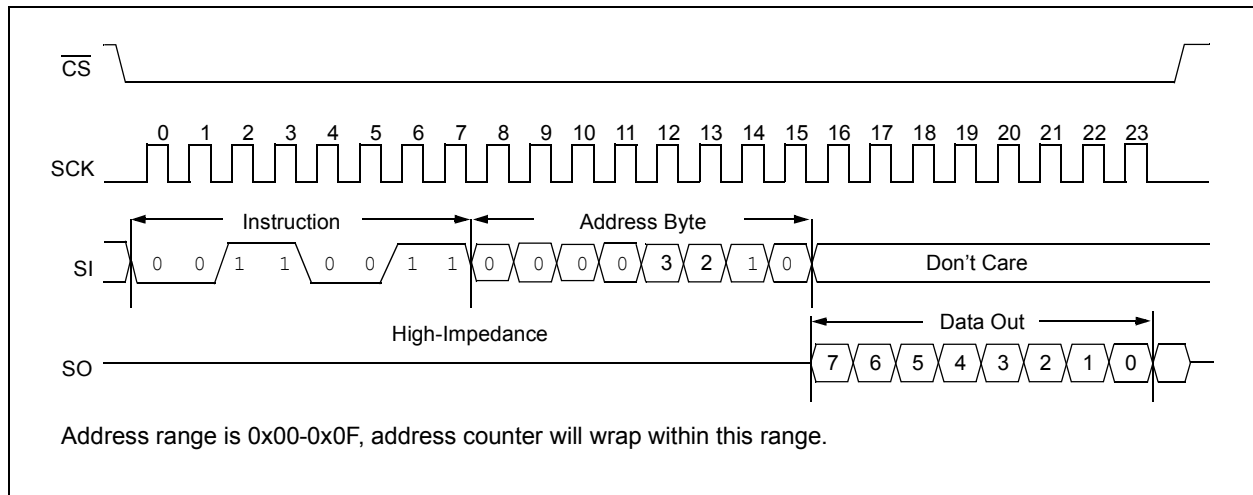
$\overline{CS}$

0 1 2 3 4 5 6 7 8 9 10 11 12 13 14 15 16 17 18 19 20 21 22 23

SCK

Instruction

Address Byte

SI

0 0 1 1 0 0 1 1 0 0 0 0 3 2 1 0

Don't Care

Data Out

High-Impedance

SO

7 6 5 4 3 2 1 0

Address range is 0x00-0x0F, address counter will wrap within this range.